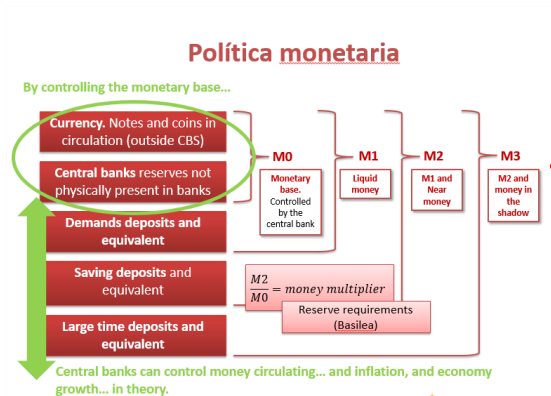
Política monetaria

By controlling the monetary base...

Currency. Notes and coins in circulation (outside CBS)

Central banks reserves not physically present in banks

Demands deposits and equivalent

Saving deposits and equivalent

Large time deposits and equivalent

M0

Monetary base. Controlled by the central bank

M1

Liquid money

M2

M1 and Near money

M3

M2 and money in the shadow

$\frac{M2}{M0} = money\ multiplier$

Reserve requirements (Basilea)

Central banks can control money circulating... and inflation, and economy growth... in theory.